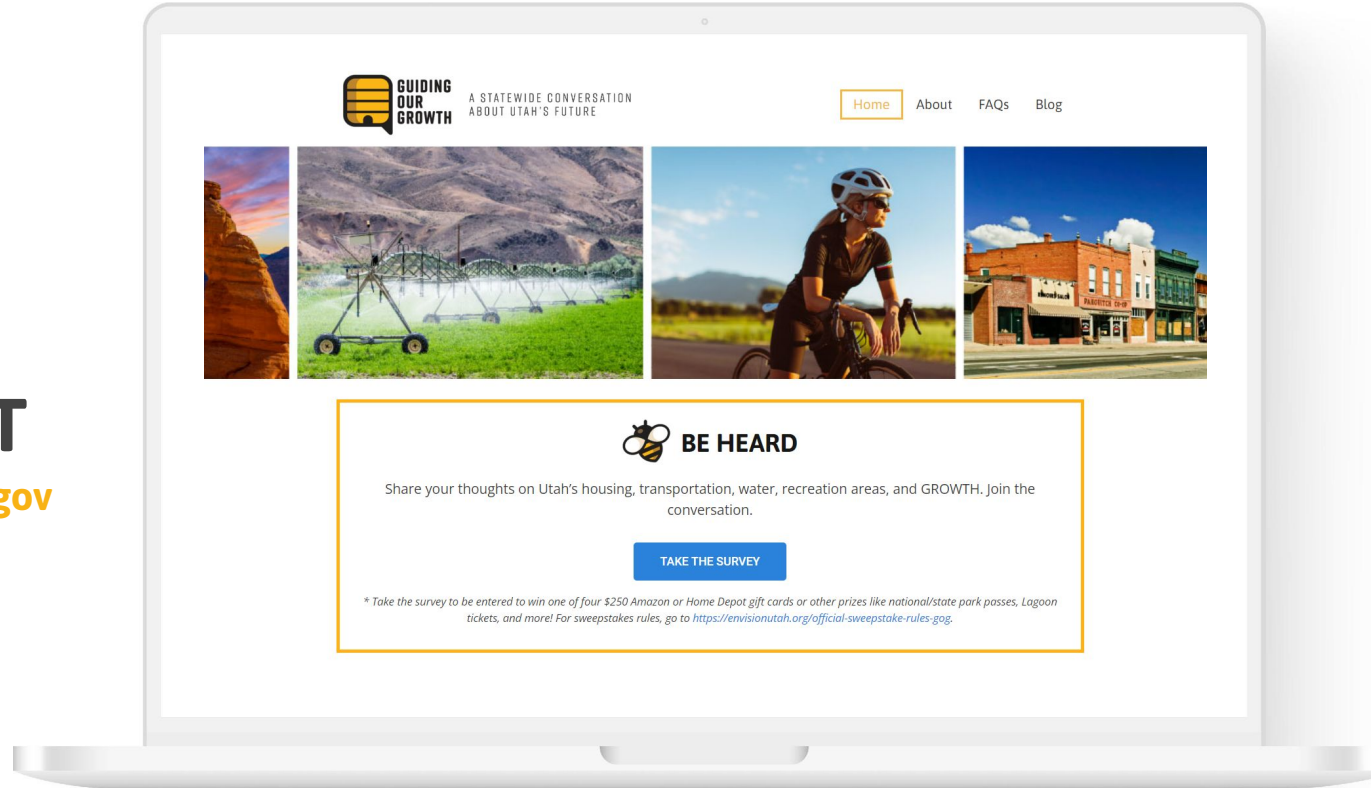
GUIDING OUR GROWTH

A STATEWIDE CONVERSATION ABOUT UTAH'S FUTURE

Home About FAQs Blog

T
gov

BE HEARD

Share your thoughts on Utah's housing, transportation, water, recreation areas, and GROWTH. Join the conversation.

TAKE THE SURVEY

* Take the survey to be entered to win one of four $250 Amazon or Home Depot gift cards or other prizes like national/state park passes, Lagoon tickets, and more! For sweepstakes rules, go to https://envisionutah.org/official-sweepstake-rules-gog.